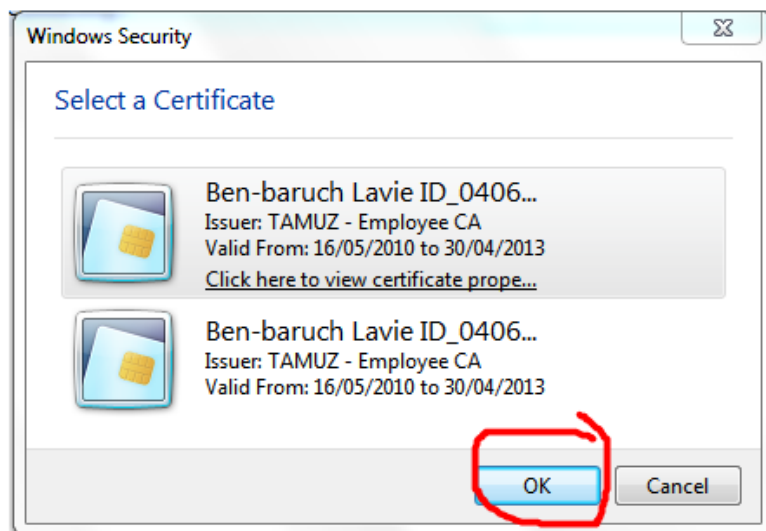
Windows Security

Select a Certificate

Ben-baruch Lavie ID_0406...
Issuer: TAMUZ - Employee CA
Valid From: 16/05/2010 to 30/04/2013
Click here to view certificate prope...

Ben-baruch Lavie ID_0406...
Issuer: TAMUZ - Employee CA
Valid From: 16/05/2010 to 30/04/2013

OK Cancel